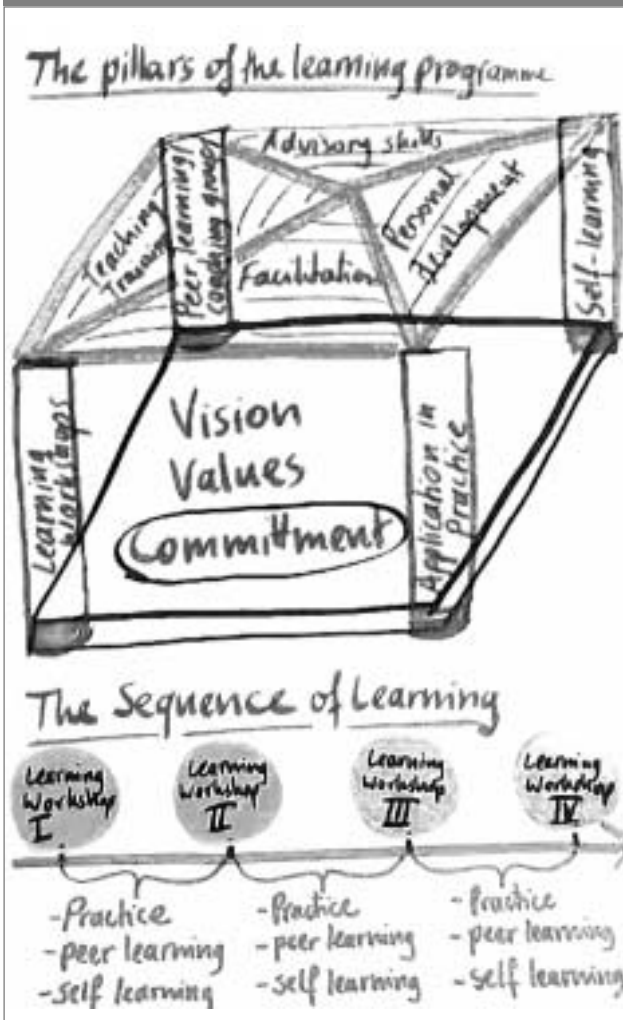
The pillars of the learning programme

Advisory skills

Teaching Training

Peer learning/ coaching groups

Facilitation

Personal development

Self-learning

Learning workshops

Vision
Values
Commitment

Application in Practice

The Sequence of Learning

Learning Workshop I

Learning Workshop II

Learning Workshop III

Learning Workshop IV

-Practice
-peer learning
-self learning

-Practice
-peer learning
-self learning

-Practice
-peer learning
-self learning